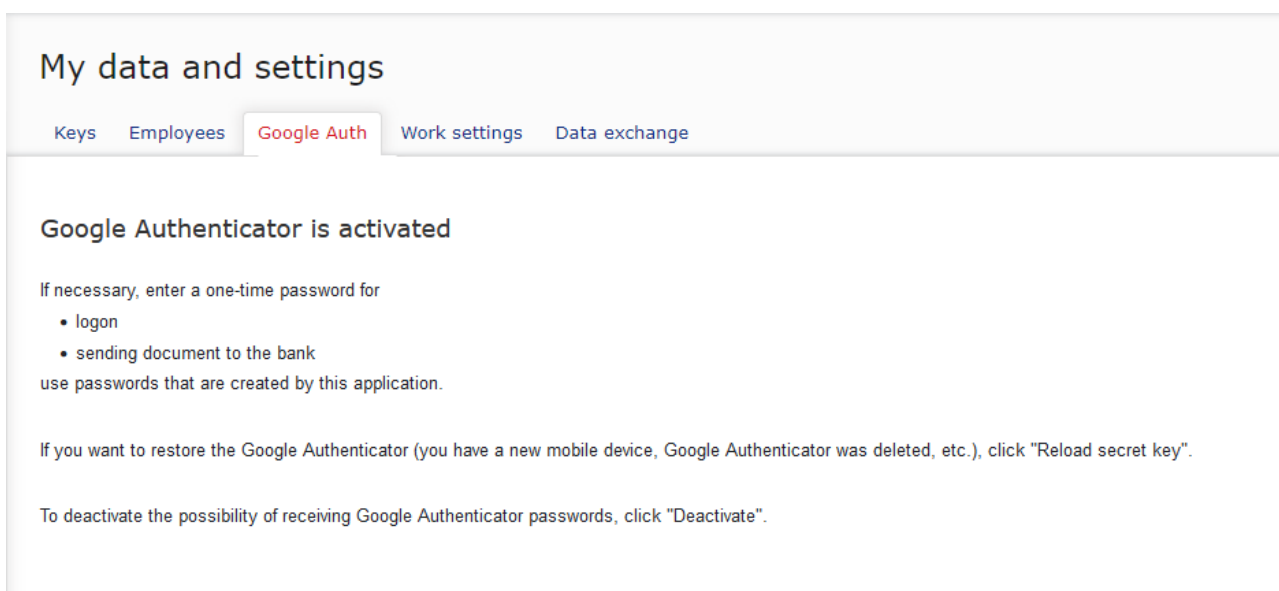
My data and settings

Keys Employees Google Auth Work settings Data exchange

Google Authenticator is activated

If necessary, enter a one-time password for
• logon
• sending document to the bank
use passwords that are created by this application.

If you want to restore the Google Authenticator (you have a new mobile device, Google Authenticator was deleted, etc.), click "Reload secret key".

To deactivate the possibility of receiving Google Authenticator passwords, click "Deactivate".